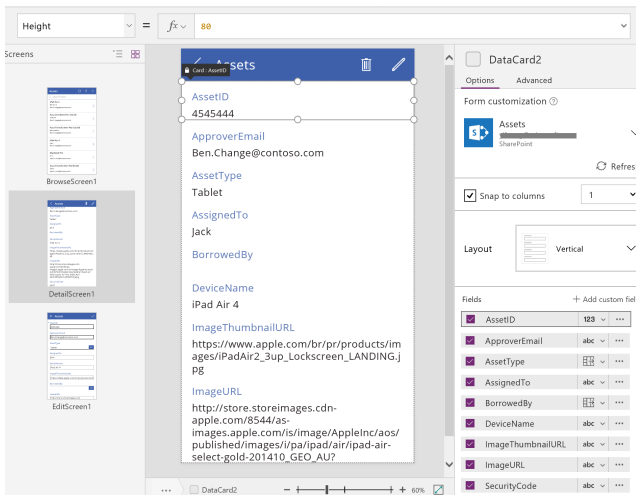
Height

=

$fx$

80

Screens

BrowseScreen1

DetailScreen1

EditScreen1

Assets

Card : AssetID

AssetID

4545444

ApproverEmail

Ben.Change@contoso.com

AssetType

Tablet

AssignedTo

Jack

BorrowedBy

DeviceName

iPad Air 4

ImageThumbnailURL

https://www.apple.com/br/pr/products/images/iPadAir2_3up_Lockscreen_LANDING.jpg

ImageURL

http://store.storeimages.cdn-apple.com/8544/as-images.apple.com/is/image/AppleInc/aos/published/images/i/pa/ipad/air/ipad-air-select-gold-201410_GEO_AU?

DataCard2

60%

DataCard2

Options

Advanced

Form customization

Assets

SharePoint

Refres

Snap to columns

1

Layout

Vertical

Fields

+ Add custom fiel

AssetID

123

ApproverEmail

abc

AssetType

AssignedTo

abc

BorrowedBy

DeviceName

abc

ImageThumbnailURL

abc

ImageURL

abc

SecurityCode

abc